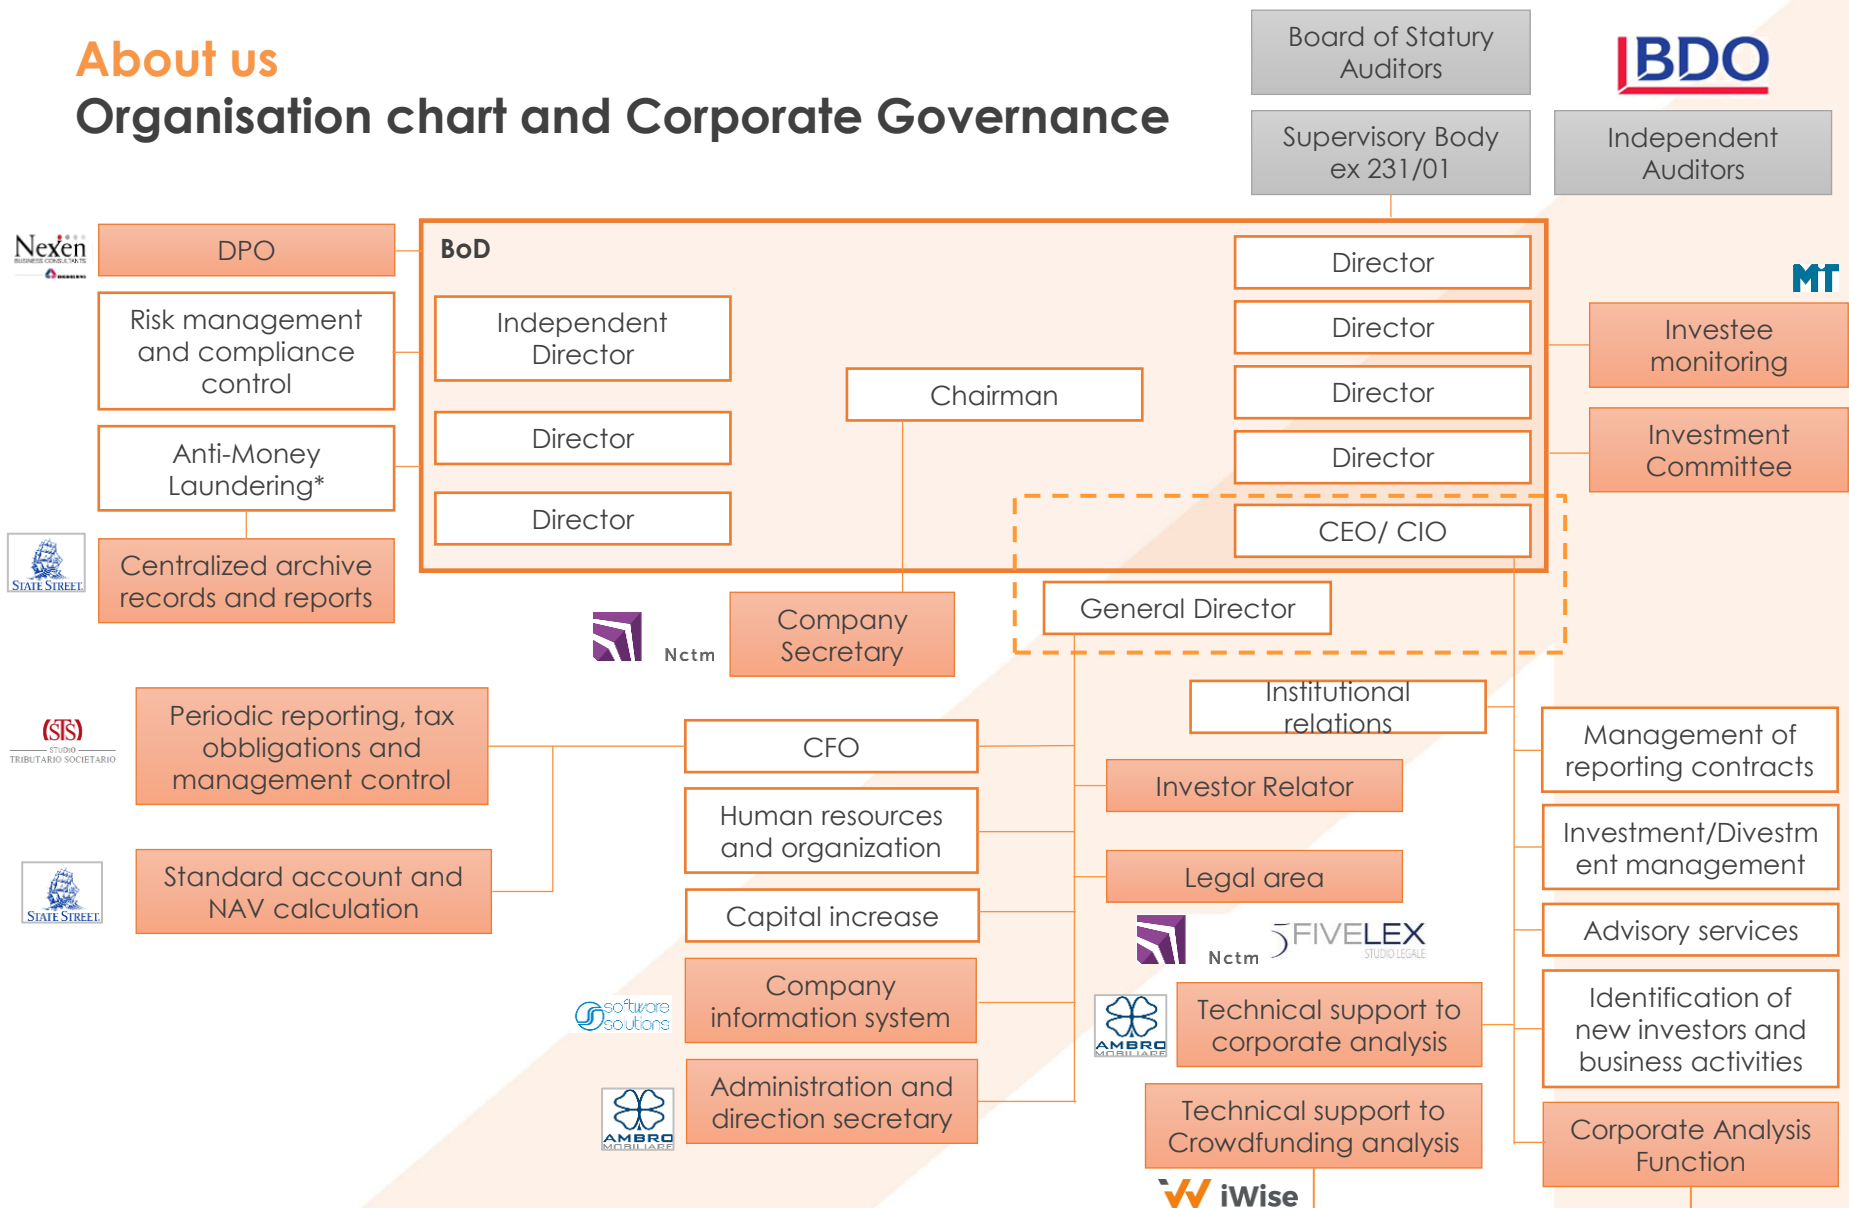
About us
Organisation chart and Corporate Governance

Board of Statury Auditors

Supervisory Body ex 231/01

BDO

Independent Auditors

Nexen

DPO

Risk management and compliance control

Anti-Money Laundering*

STATE STREET

Centralized archive records and reports

BoD

Independent Director

Director

Director

Chairman

Director

Director

Director

Director

CEO/ CIO

MT

Investee monitoring

Investment Committee

Nctm

Company Secretary

General Director

Institutional relations

STS STUDIO TRIBUTARIO SOCIETARIO

Periodic reporting, tax obbligations and management control

CFO

Investor Relator

Management of reporting contracts

Human resources and organization

STATE STREET

Standard account and NAV calculation

Legal area

Investment/Divestment management

Capital increase

Advisory services

Nctm

FIVELEX STUDIO LEGALE

software solutions

Company information system

AMBRO MOBILIARE

Technical support to corporate analysis

Identification of new investors and business activities

AMBRO MOBILIARE

Administration and direction secretary

Technical support to Crowdfunding analysis

Corporate Analysis Function

iWise